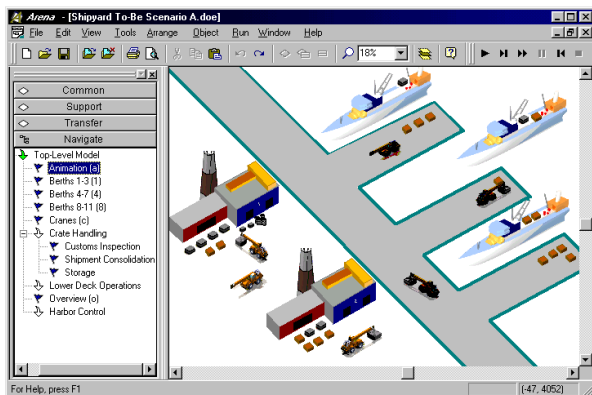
Arena - [Shipyard To-Be Scenario A.doe]

File Edit View Tools Arrange Object Run Window Help

18%

Common
Support
Transfer
Navigate

Top-Level Model
Animation (a)
Berths 1-3 (1)
Berths 4-7 (4)
Berths 8-11 (8)
Cranes (c)
Crate Handling
Customs Inspection
Shipment Consolidation
Storage
Lower Deck Operations
Overview (o)
Harbor Control

For Help, press F1

(-47, 4052)